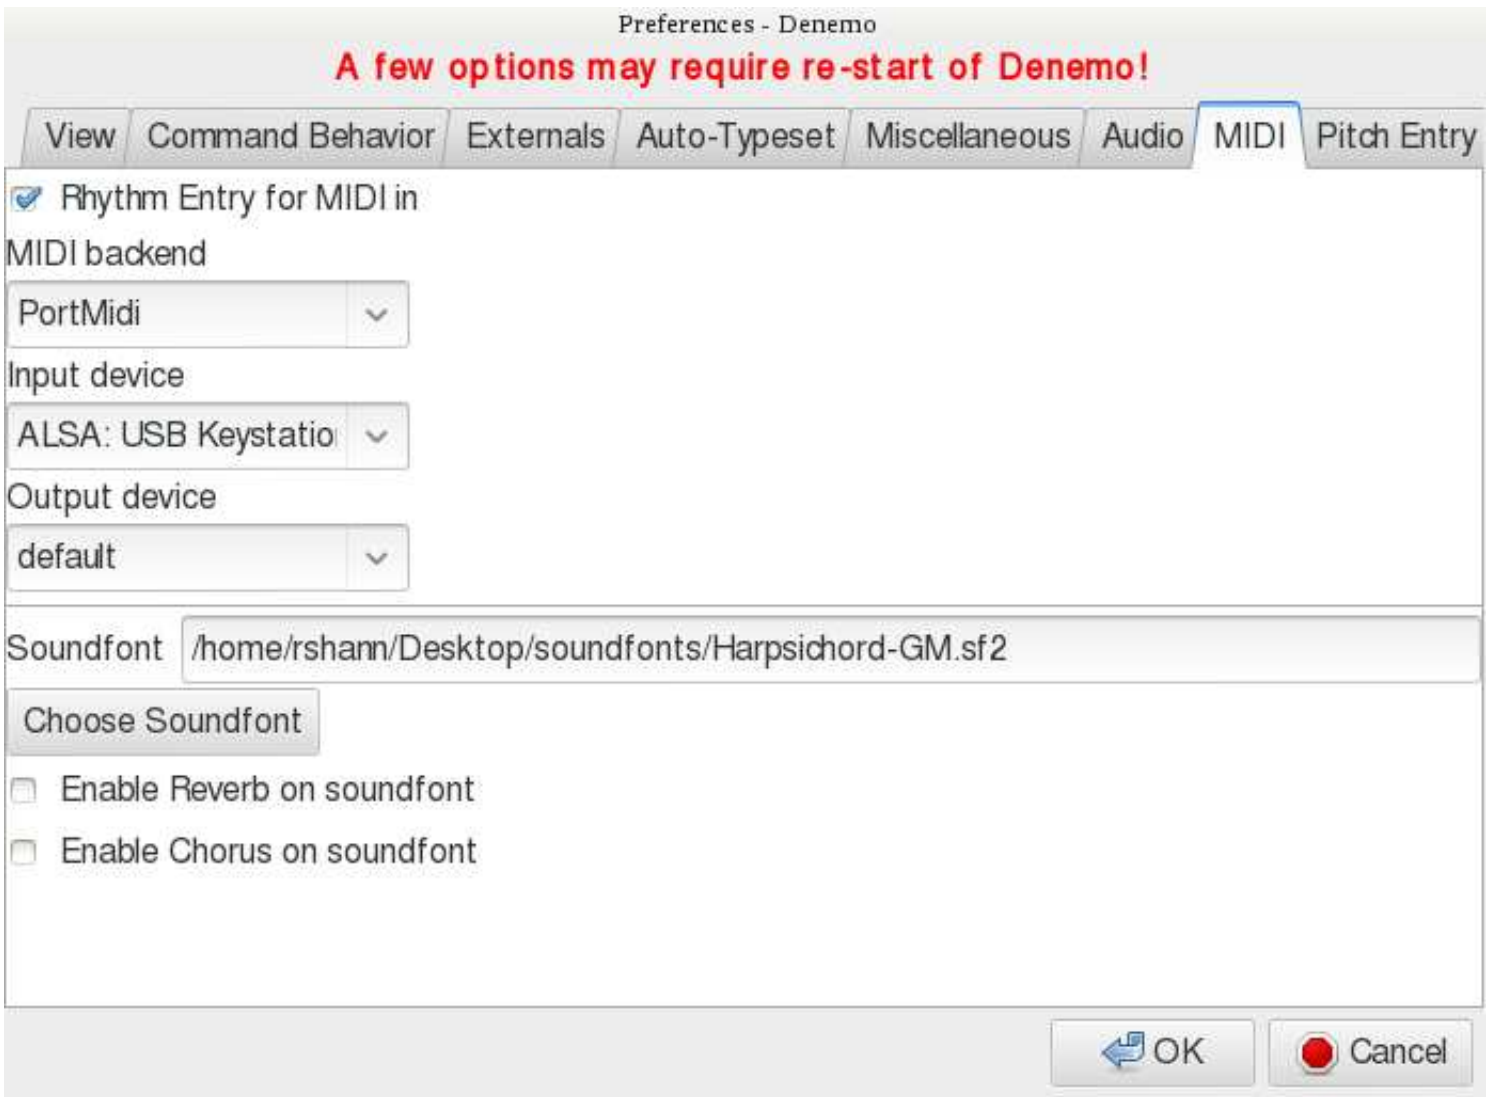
Preferences - Denemo

A few options may require re-start of Denemo!

View | Command Behavior | Externals | Auto-Typeset | Miscellaneous | Audio | MIDI | Pitch Entry

Rhythm Entry for MIDI in

MIDI backend

PortMidi

Input device

ALSA: USB Keystatio

Output device

default

Soundfont /home/rshann/Desktop/soundfonts/Harpsichord-GM.sf2

Choose Soundfont

Enable Reverb on soundfont

Enable Chorus on soundfont

OK Cancel